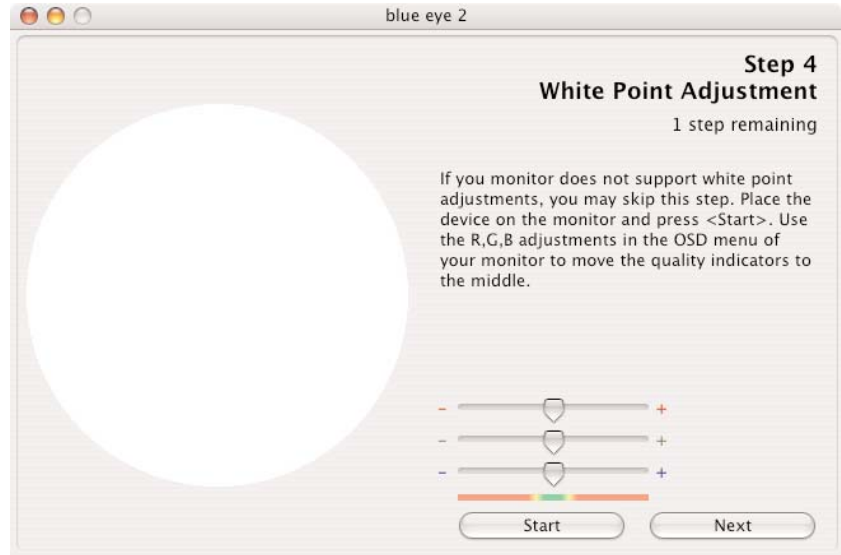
blue eye 2

Step 4
White Point Adjustment

1 step remaining

If you monitor does not support white point adjustments, you may skip this step. Place the device on the monitor and press <Start>. Use the R,G,B adjustments in the OSD menu of your monitor to move the quality indicators to the middle.

– +
– +
– +

Start
Next